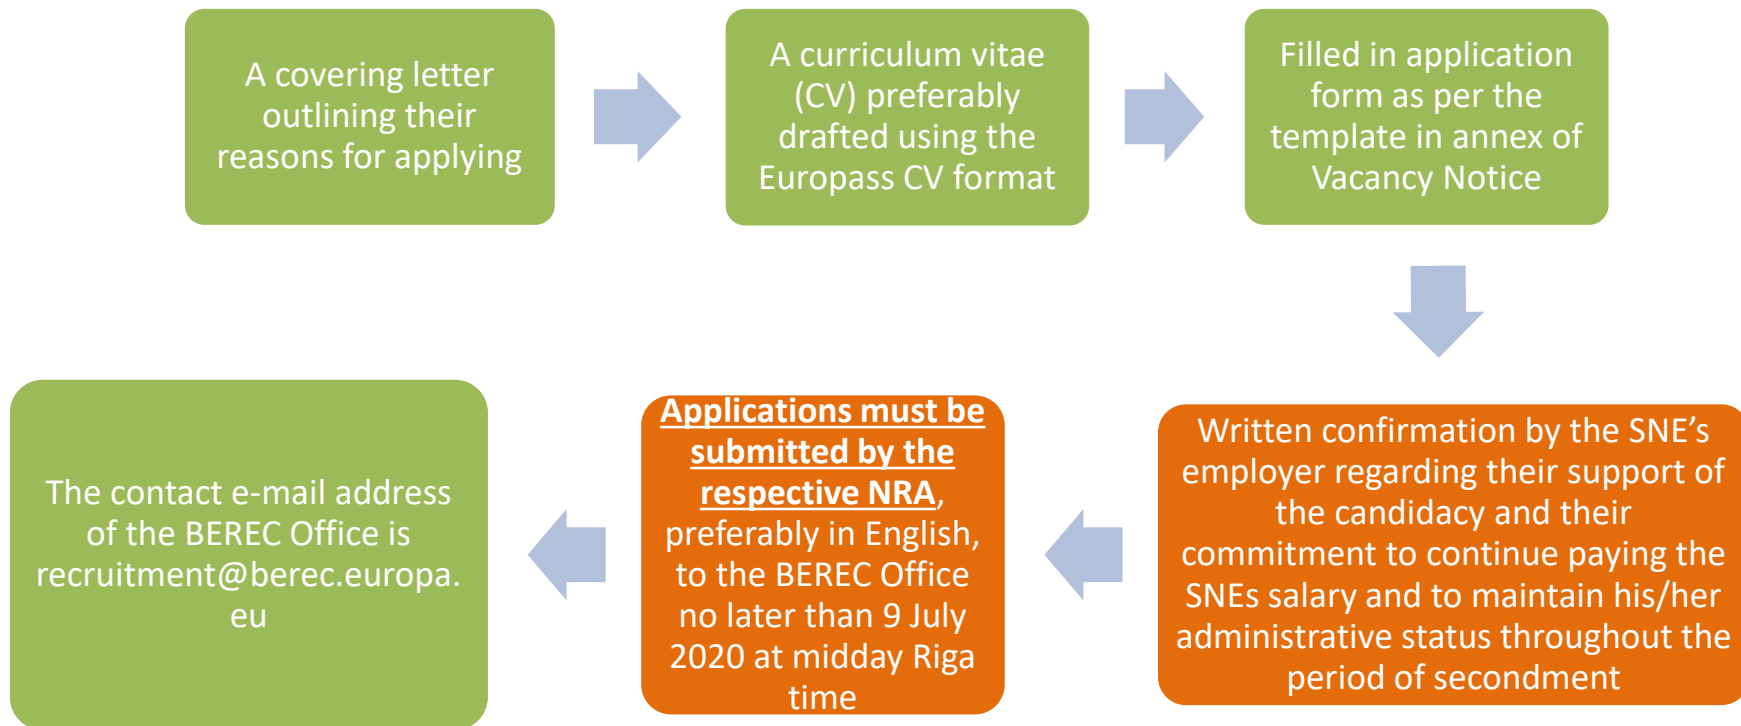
A covering letter outlining their reasons for applying

A curriculum vitae (CV) preferably drafted using the Europass CV format

Filled in application form as per the template in annex of Vacancy Notice

Written confirmation by the SNE’s employer regarding their support of the candidacy and their commitment to continue paying the SNEs salary and to maintain his/her administrative status throughout the period of secondment

Applications must be submitted by the respective NRA, preferably in English, to the BEREC Office no later than 9 July 2020 at midday Riga time

The contact e-mail address of the BEREC Office is recruitment@berec.europa.eu